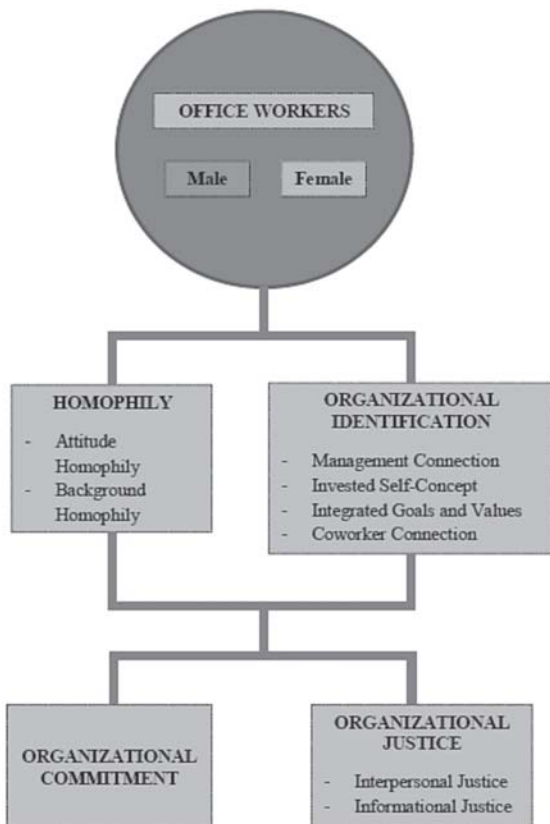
OFFICE WORKERS

Male

Female

HOMOPHILY

- Attitude Homophily
- Background Homophily

ORGANIZATIONAL IDENTIFICATION

- Management Connection
- Invested Self-Concept
- Integrated Goals and Values
- Coworker Connection

ORGANIZATIONAL COMMITMENT

ORGANIZATIONAL JUSTICE

- Interpersonal Justice
- Informational Justice